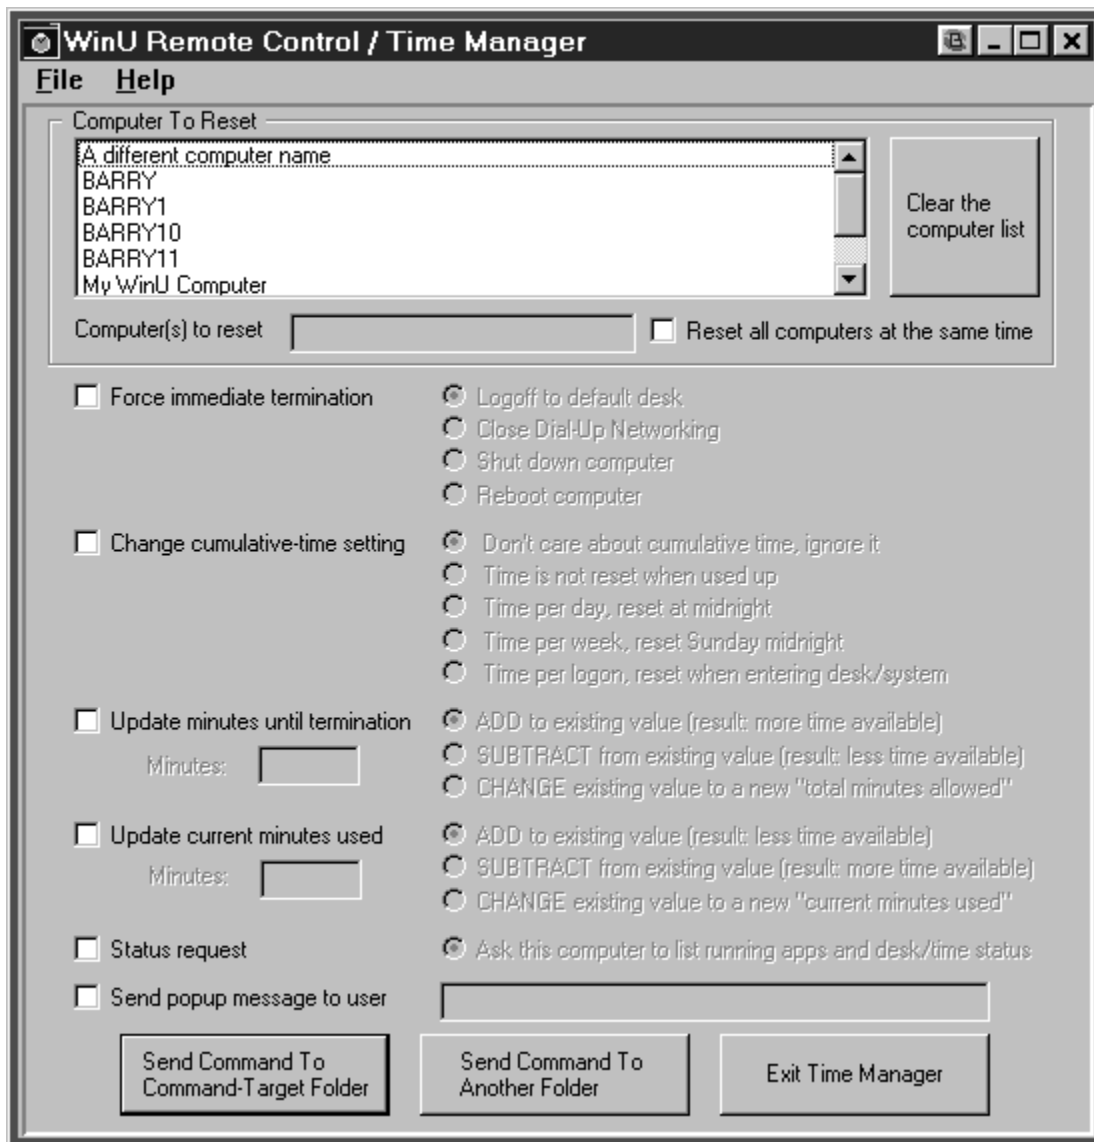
WinU Remote Control / Time Manager

File Help

Computer To Reset

A different computer name
BARRY
BARRY1
BARRY10
BARRY11
My WinU Computer

Clear the computer list

Computer(s) to reset

Reset all computers at the same time

Force immediate termination

Logoff to default desk
Close Dial-Up Networking
Shut down computer
Reboot computer

Change cumulative-time setting

Don't care about cumulative time, ignore it
Time is not reset when used up
Time per day, reset at midnight
Time per week, reset Sunday midnight
Time per logon, reset when entering desk/system

Update minutes until termination

Minutes:

ADD to existing value (result: more time available)
SUBTRACT from existing value (result: less time available)
CHANGE existing value to a new "total minutes allowed"

Update current minutes used

Minutes:

ADD to existing value (result: less time available)
SUBTRACT from existing value (result: more time available)
CHANGE existing value to a new "current minutes used"

Status request

Ask this computer to list running apps and desk/time status

Send popup message to user

Send Command To Command-Target Folder

Send Command To Another Folder

Exit Time Manager